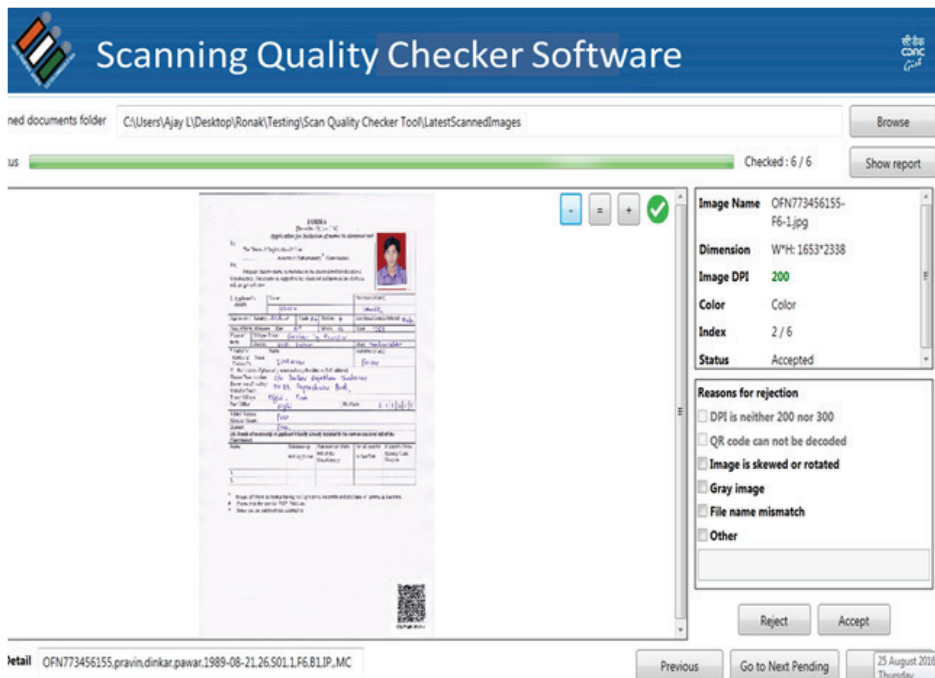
Scanning Quality Checker Software

सी-डैक
CDAC
Gist

ned documents folder C:\Users\Ajay L\Desktop\Ronak\Testing\Scan Quality Checker Tool\LatestScannedImages Browse

us Checked : 6 / 6 Show report

- = +

FORM 6
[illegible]

| Image Name | OFN773456155-F6-1.jpg |
|---|---|
| Dimension | W*H: 1653*2338 |
| Image DPI | 200 |
| Color | Color |
| Index | 2 / 6 |
| Status | Accepted |

Reasons for rejection
DPI is neither 200 nor 300
QR code can not be decoded
Image is skewed or rotated
Gray image
File name mismatch
Other

Reject Accept

Detail OFN773456155,pravin,dinkar,pawar,1989-08-21,26,S01,1,F6,B1,IP,,MC

Previous Go to Next Pending 25 August 2016 Thursday